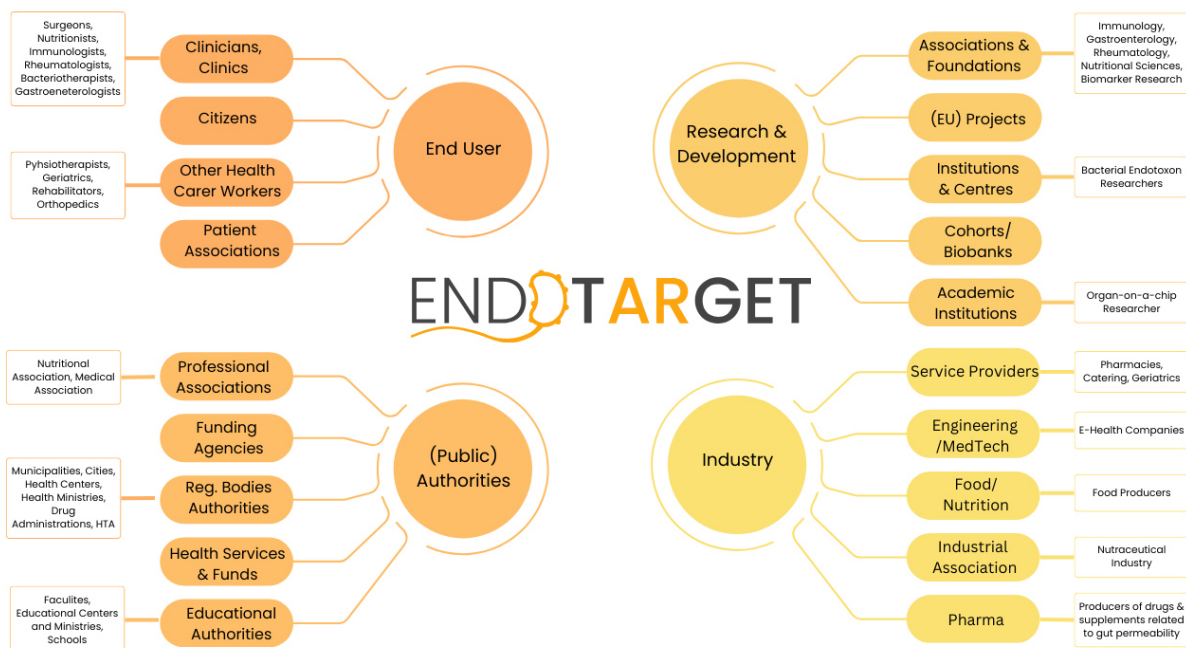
Surgeons, Nutritionists, Immunologists, Rheumatologists, Bacteriotherapists, Gastroeneterologists

Clinicians, Clinics

Citizens

Pyhsiotherapists, Geriatrics, Rehabilitators, Orthopedics

Other Health Carer Workers

Patient Associations

End User

Research & Development

Associations & Foundations

Immunology, Gastroenterology, Rheumatology, Nutritional Sciences, Biomarker Research

(EU) Projects

Institutions & Centres

Bacterial Endotoxon Researchers

Cohorts/ Biobanks

Academic Institutions

Organ-on-a-chip Researcher

ENDOTARGET

Nutritional Association, Medical Association

Professional Associations

Funding Agencies

Municipalities, Cities, Health Centers, Health Ministries, Drug Administrations, HTA

Reg. Bodies Authorities

Health Services & Funds

Faculites, Educational Centers and Ministries, Schools

Educational Authorities

(Public) Authorities

Industry

Service Providers

Pharmacies, Catering, Geriatrics

Engineering /MedTech

E-Health Companies

Food/ Nutrition

Food Producers

Industrial Association

Nutraceutical Industry

Pharma

Producers of drugs & supplements related to gut permeability